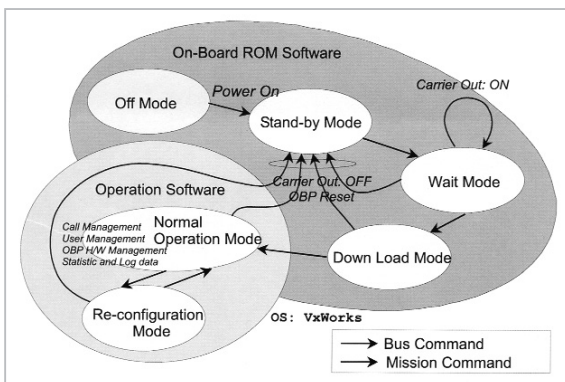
On-Board ROM Software

Off Mode

Power On

Stand-by Mode

Carrier Out: ON

Operation Software

Carrier Out: OFF
OBP Reset

Wait Mode

Call Management
User Management
OBP H/W Management
Statistic and Log data

Normal Operation Mode

Down Load Mode

Re-configuration Mode

OS: VxWorks

Bus Command
Mission Command